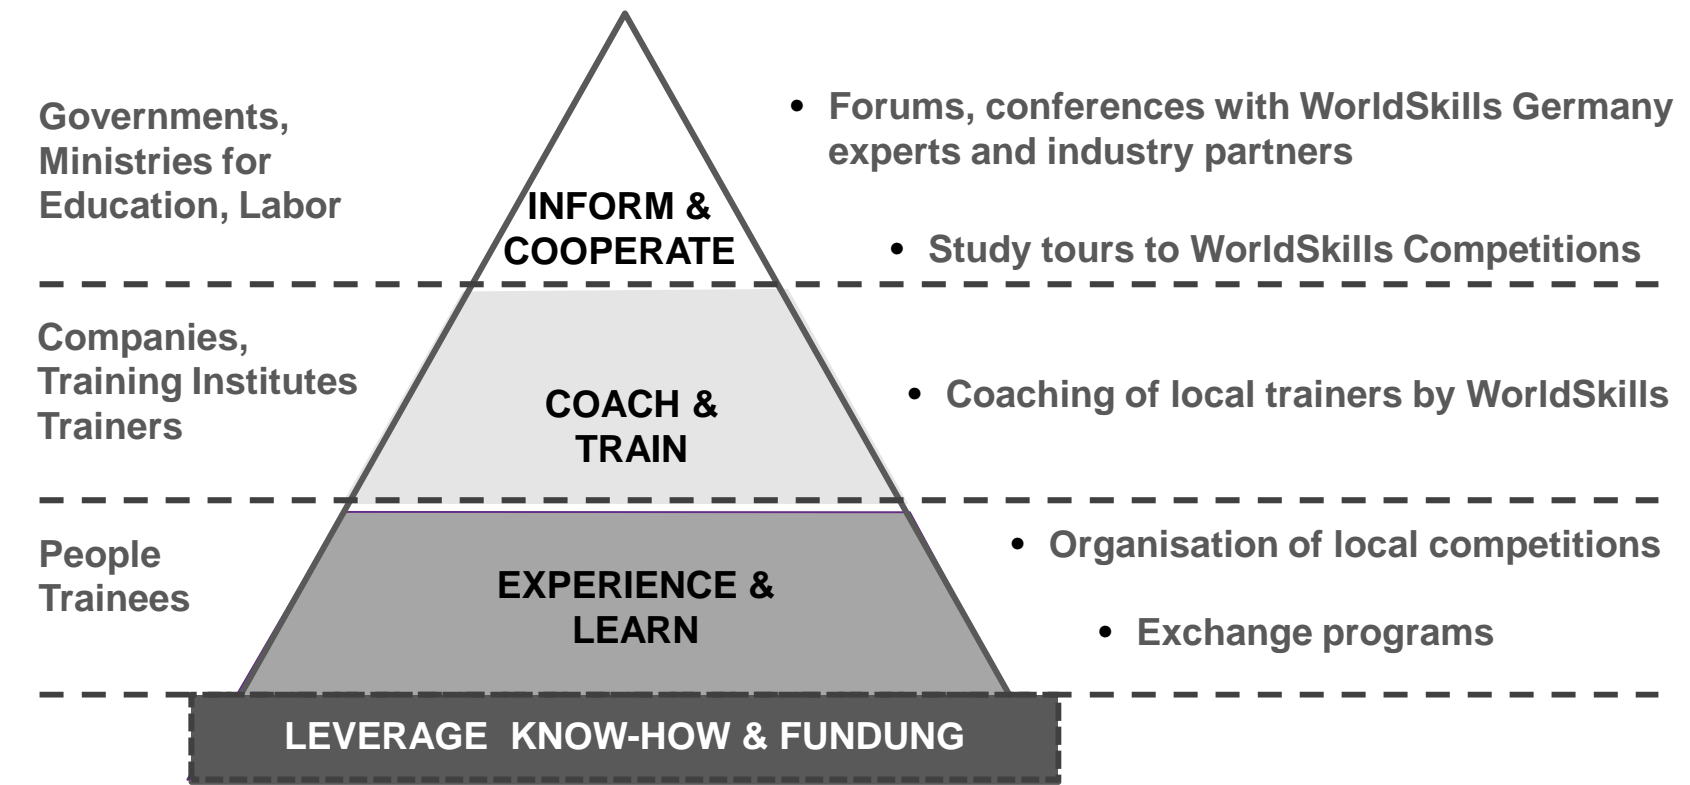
Governments, Ministries for Education, Labor

INFORM & COOPERATE

• Forums, conferences with WorldSkills Germany experts and industry partners

• Study tours to WorldSkills Competitions

Companies, Training Institutes Trainers

COACH & TRAIN

• Coaching of local trainers by WorldSkills

People Trainees

EXPERIENCE & LEARN

• Organisation of local competitions

• Exchange programs

LEVERAGE KNOW-HOW & FUNDUNG